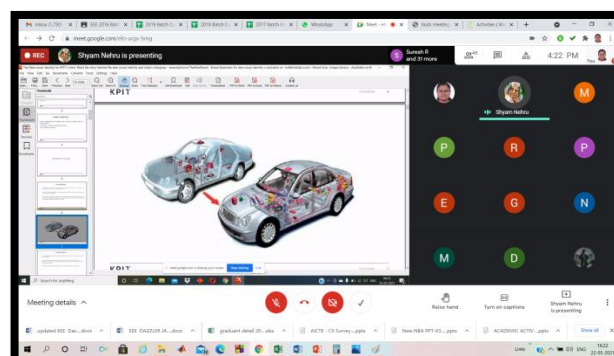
Inbox (1,750) | EEE 2016 Batc | 2018 Batch D | 2018 Batch D | 2017 Batch In | WhatsApp | Meet - e | hock meeting | Activities | ele

meet.google.com/efo-urgx-bmg

REC

Shyam Nehru is presenting

Suresh R and 31 more

4:22 PM

KPIT

KPIT

Shyam Nehru

M

P

R

P

E

G

N

M

D

Meeting details

Raise hand

Turn on captions

Shyam Nehru is presenting

updated EEE Dac....docx

EEE- DAZZLER (A....docx

graduant detail 20....xlsx

AICTE - CII Survey....pptx

New NBA PPT-03.....pptx

ACADEMIC ACTIV....pptx

Show all

ENG